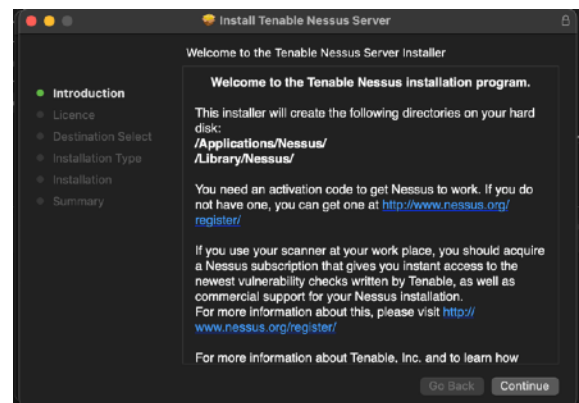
Install Tenable Nessus Server

Welcome to the Tenable Nessus Server Installer

Introduction
Licence
Destination Select
Installation Type
Installation
Summary

Welcome to the Tenable Nessus installation program.

This installer will create the following directories on your hard disk:
/Applications/Nessus/
/Library/Nessus/

You need an activation code to get Nessus to work. If you do not have one, you can get one at http://www.nessus.org/register/

If you use your scanner at your work place, you should acquire a Nessus subscription that gives you instant access to the newest vulnerability checks written by Tenable, as well as commercial support for your Nessus installation.
For more information about this, please visit http://www.nessus.org/register/

For more information about Tenable, Inc. and to learn how

Go Back
Continue